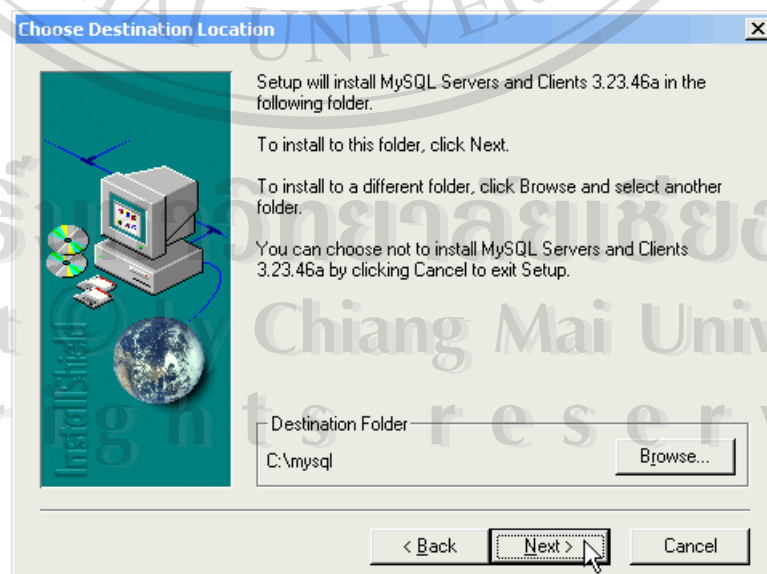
Choose Destination Location

X

InstallShield

Setup will install MySQL Servers and Clients 3.23.46a in the following folder.

To install to this folder, click Next.

To install to a different folder, click Browse and select another folder.

You can choose not to install MySQL Servers and Clients 3.23.46a by clicking Cancel to exit Setup.

Destination Folder

C:\mysql

Browse...

< Back

Next >

Cancel

UNIVER

ลิขสิทธิ์มหาวิทยาลัยเชียงใหม่

Copyright © by Chiang Mai University

All rights reserved